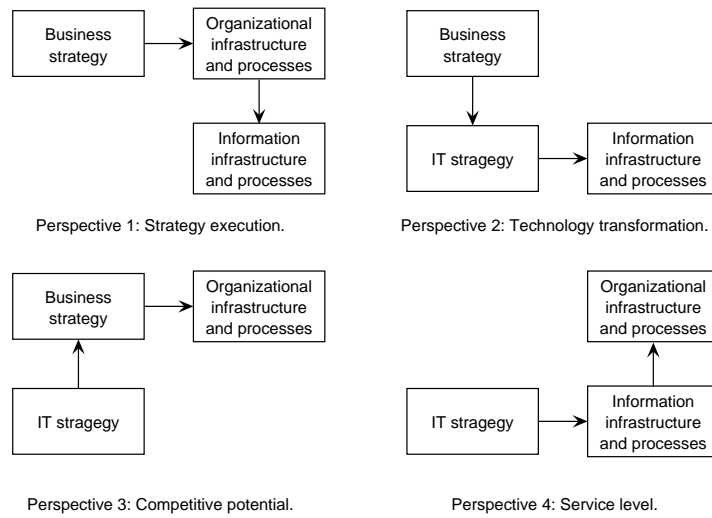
Business strategy

Organizational infrastructure and processes

Information infrastructure and processes

Perspective 1: Strategy execution.

Business strategy

IT stragegy

Information infrastructure and processes

Perspective 2: Technology transformation.

Business strategy

Organizational infrastructure and processes

IT stragegy

Perspective 3: Competitive potential.

Organizational infrastructure and processes

IT stragegy

Information infrastructure and processes

Perspective 4: Service level.